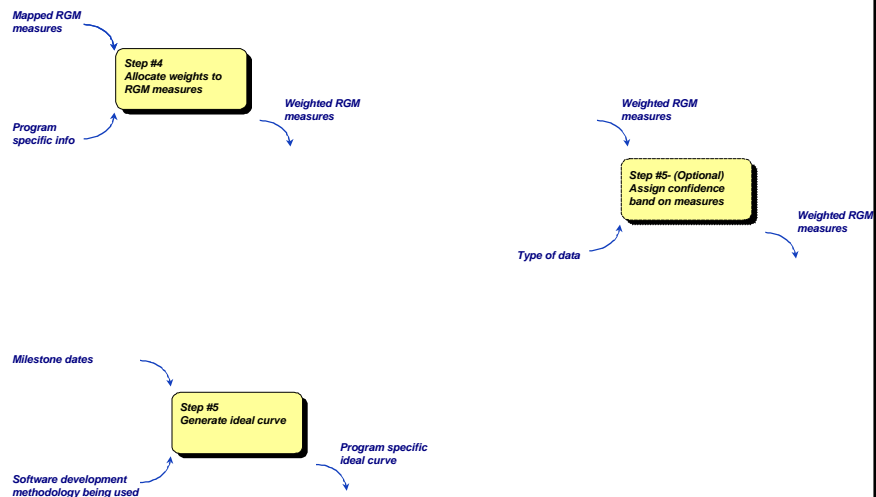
Mapped RGM measures

Step #4
Allocate weights to RGM measures

Program specific info

Weighted RGM measures

Weighted RGM measures

Step #5- (Optional)
Assign confidence band on measures

Type of data

Weighted RGM measures

Milestone dates

Step #5
Generate ideal curve

Software development methodology being used

Program specific ideal curve